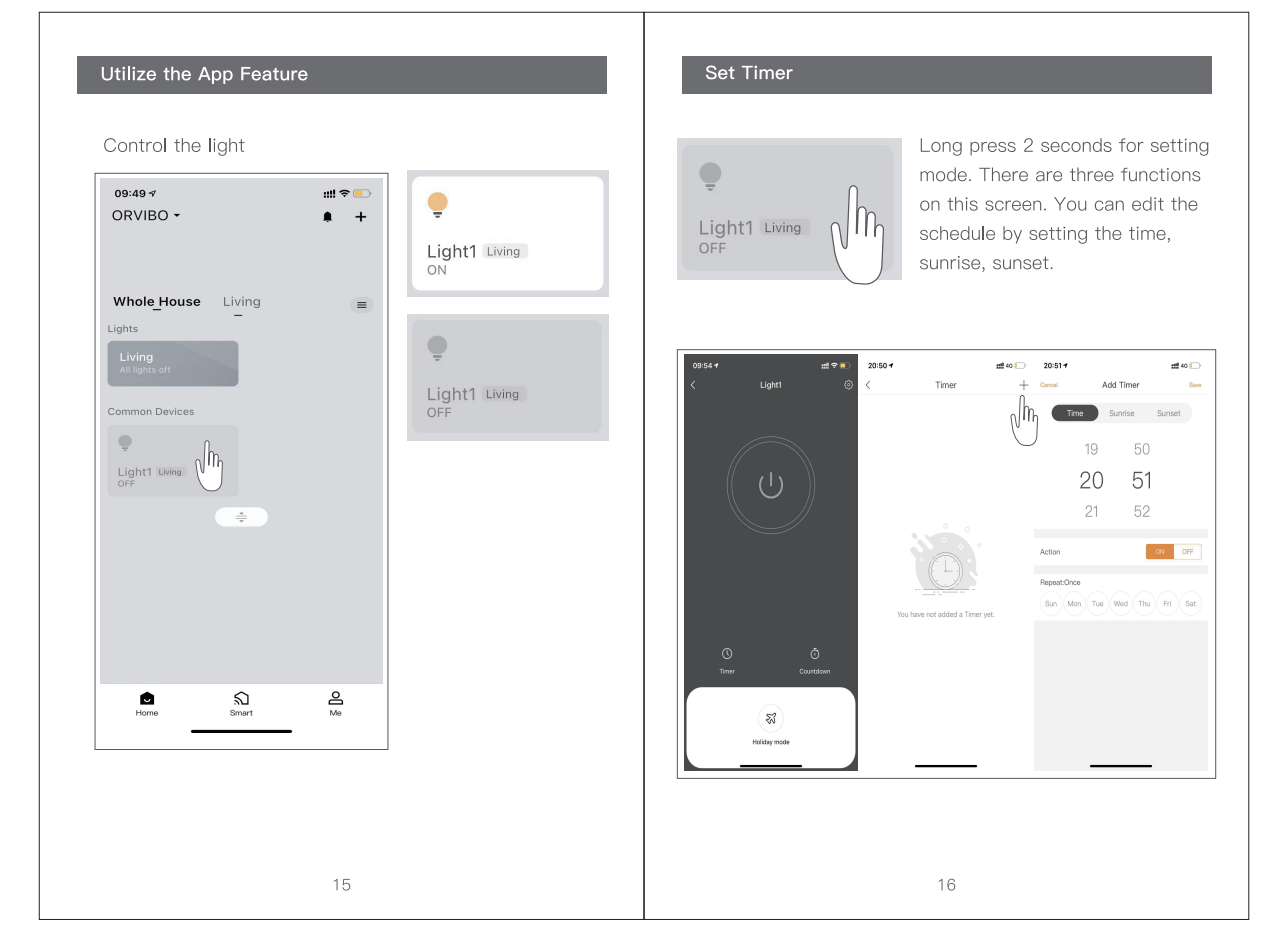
Utilize the App Feature

Control the light

09:49

ORVIBO

Whole House Living

Lights

Living
All lights off

Common Devices

Light1 Living
OFF

Home Smart Me

Light1 Living
ON

Light1 Living
OFF

15

Set Timer

Light1 Living
OFF

Long press 2 seconds for setting mode. There are three functions on this screen. You can edit the schedule by setting the time, sunrise, sunset.

09:54

Light1

Timer Countdown

Holiday mode

20:50

Timer

You have not added a Timer yet.

20:51

Cancel Add Timer Save

Time Sunrise Sunset

19 50
20 51
21 52

Action ON OFF

Repeat:Once

Sun Mon Tue Wed Thu Fri Sat

16